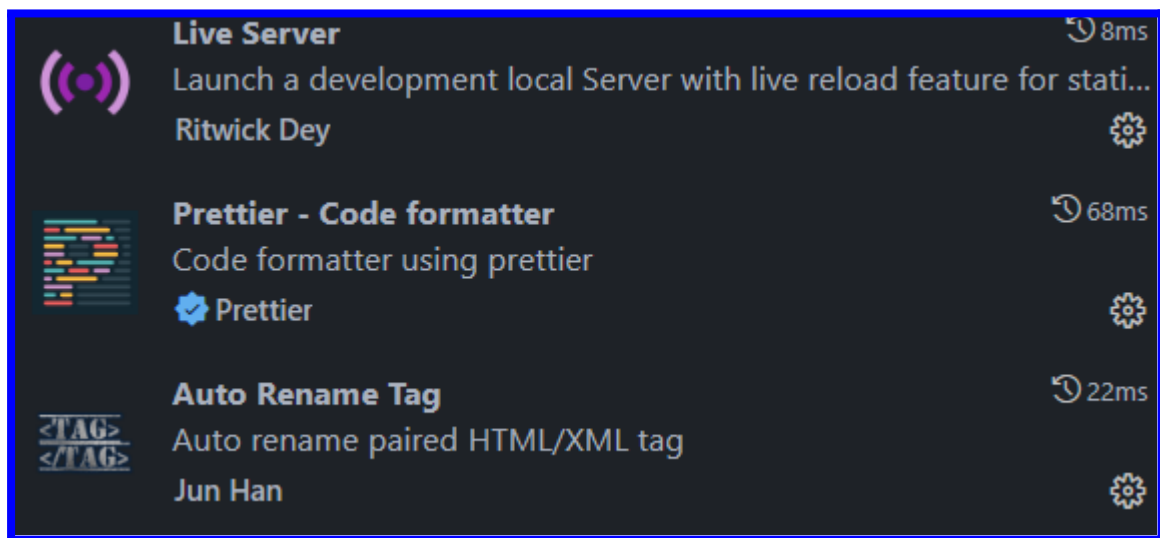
Live Server
8ms
Launch a development local Server with live reload feature for stati...
Ritwick Dey

Prettier - Code formatter
68ms
Code formatter using prettier
Prettier

<TAG>
</TAG>
Auto Rename Tag
22ms
Auto rename paired HTML/XML tag
Jun Han